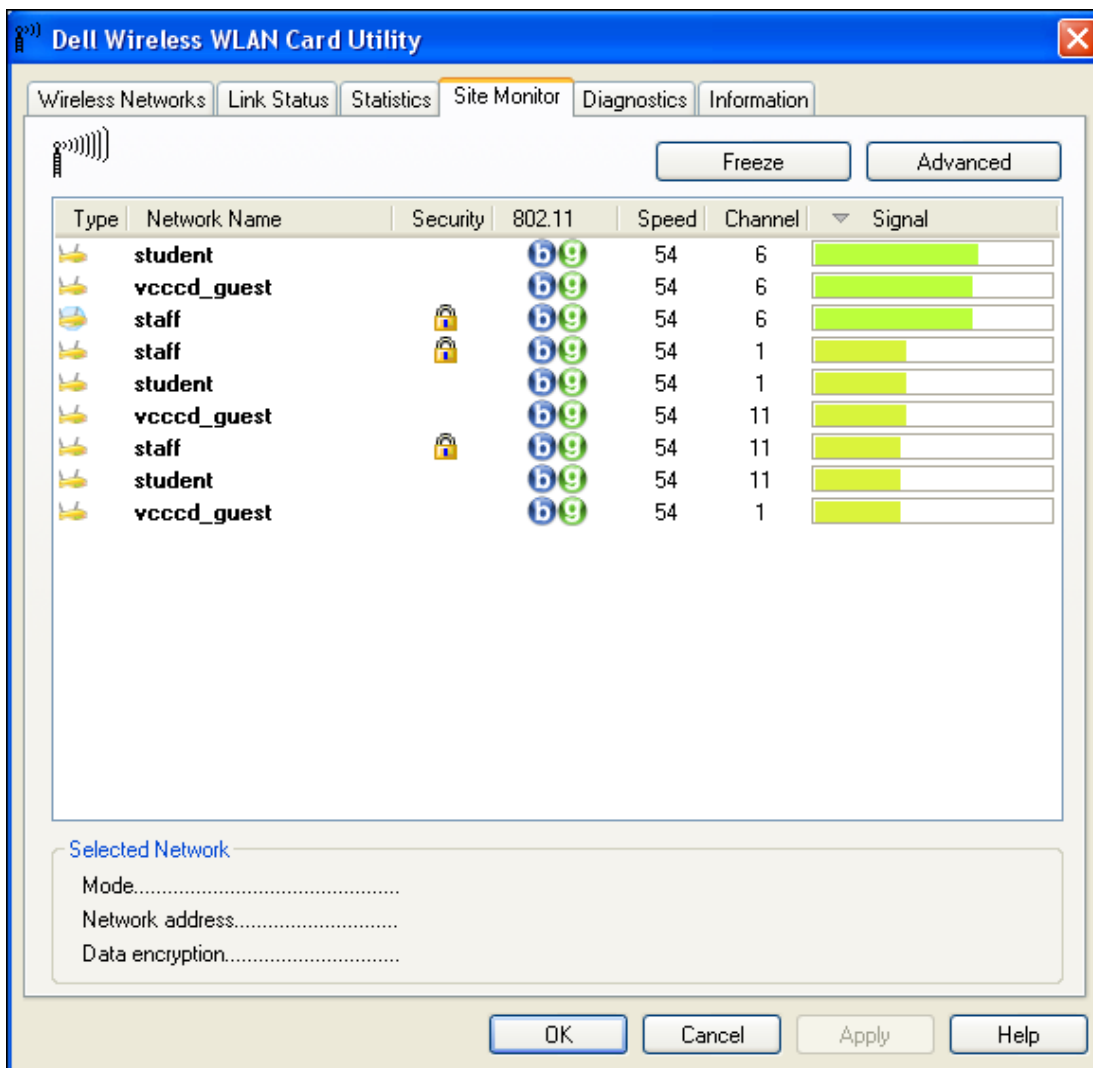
Dell Wireless WLAN Card Utility

Wireless Networks | Link Status | Statistics | Site Monitor | Diagnostics | Information

Freeze
Advanced

| Type | Network Name | Security | 802.11 | Speed | Channel | Signal |
|---|---|---|---|---|---|---|
| | student | | b g | 54 | 6 | |
| | vcccd_guest | | b g | 54 | 6 | |
| | staff | | b g | 54 | 6 | |
| | staff | | b g | 54 | 1 | |
| | student | | b g | 54 | 1 | |
| | vcccd_guest | | b g | 54 | 11 | |
| | staff | | b g | 54 | 11 | |
| | student | | b g | 54 | 11 | |
| | vcccd_guest | | b g | 54 | 1 | |

Selected Network
Mode...............................................
Network address.............................
Data encryption...............................

OK
Cancel
Apply
Help